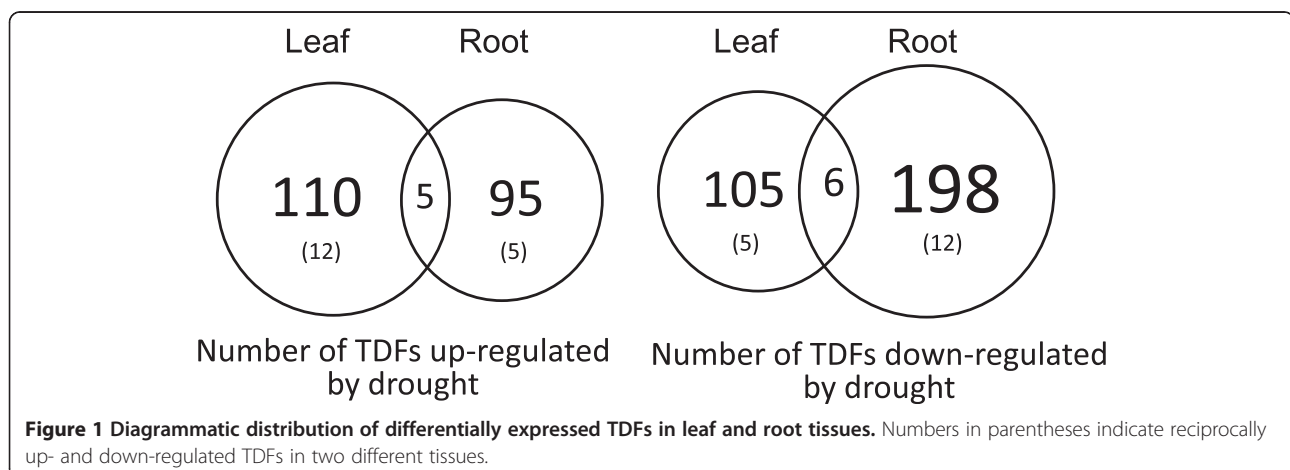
Leaf Root

110 (12) 5 95 (5)

Number of TDFs up-regulated by drought

Leaf Root

105 (5) 6 198 (12)

Number of TDFs down-regulated by drought

**Figure 1 Diagrammatic distribution of differentially expressed TDFs in leaf and root tissues.** Numbers in parentheses indicate reciprocally up- and down-regulated TDFs in two different tissues.